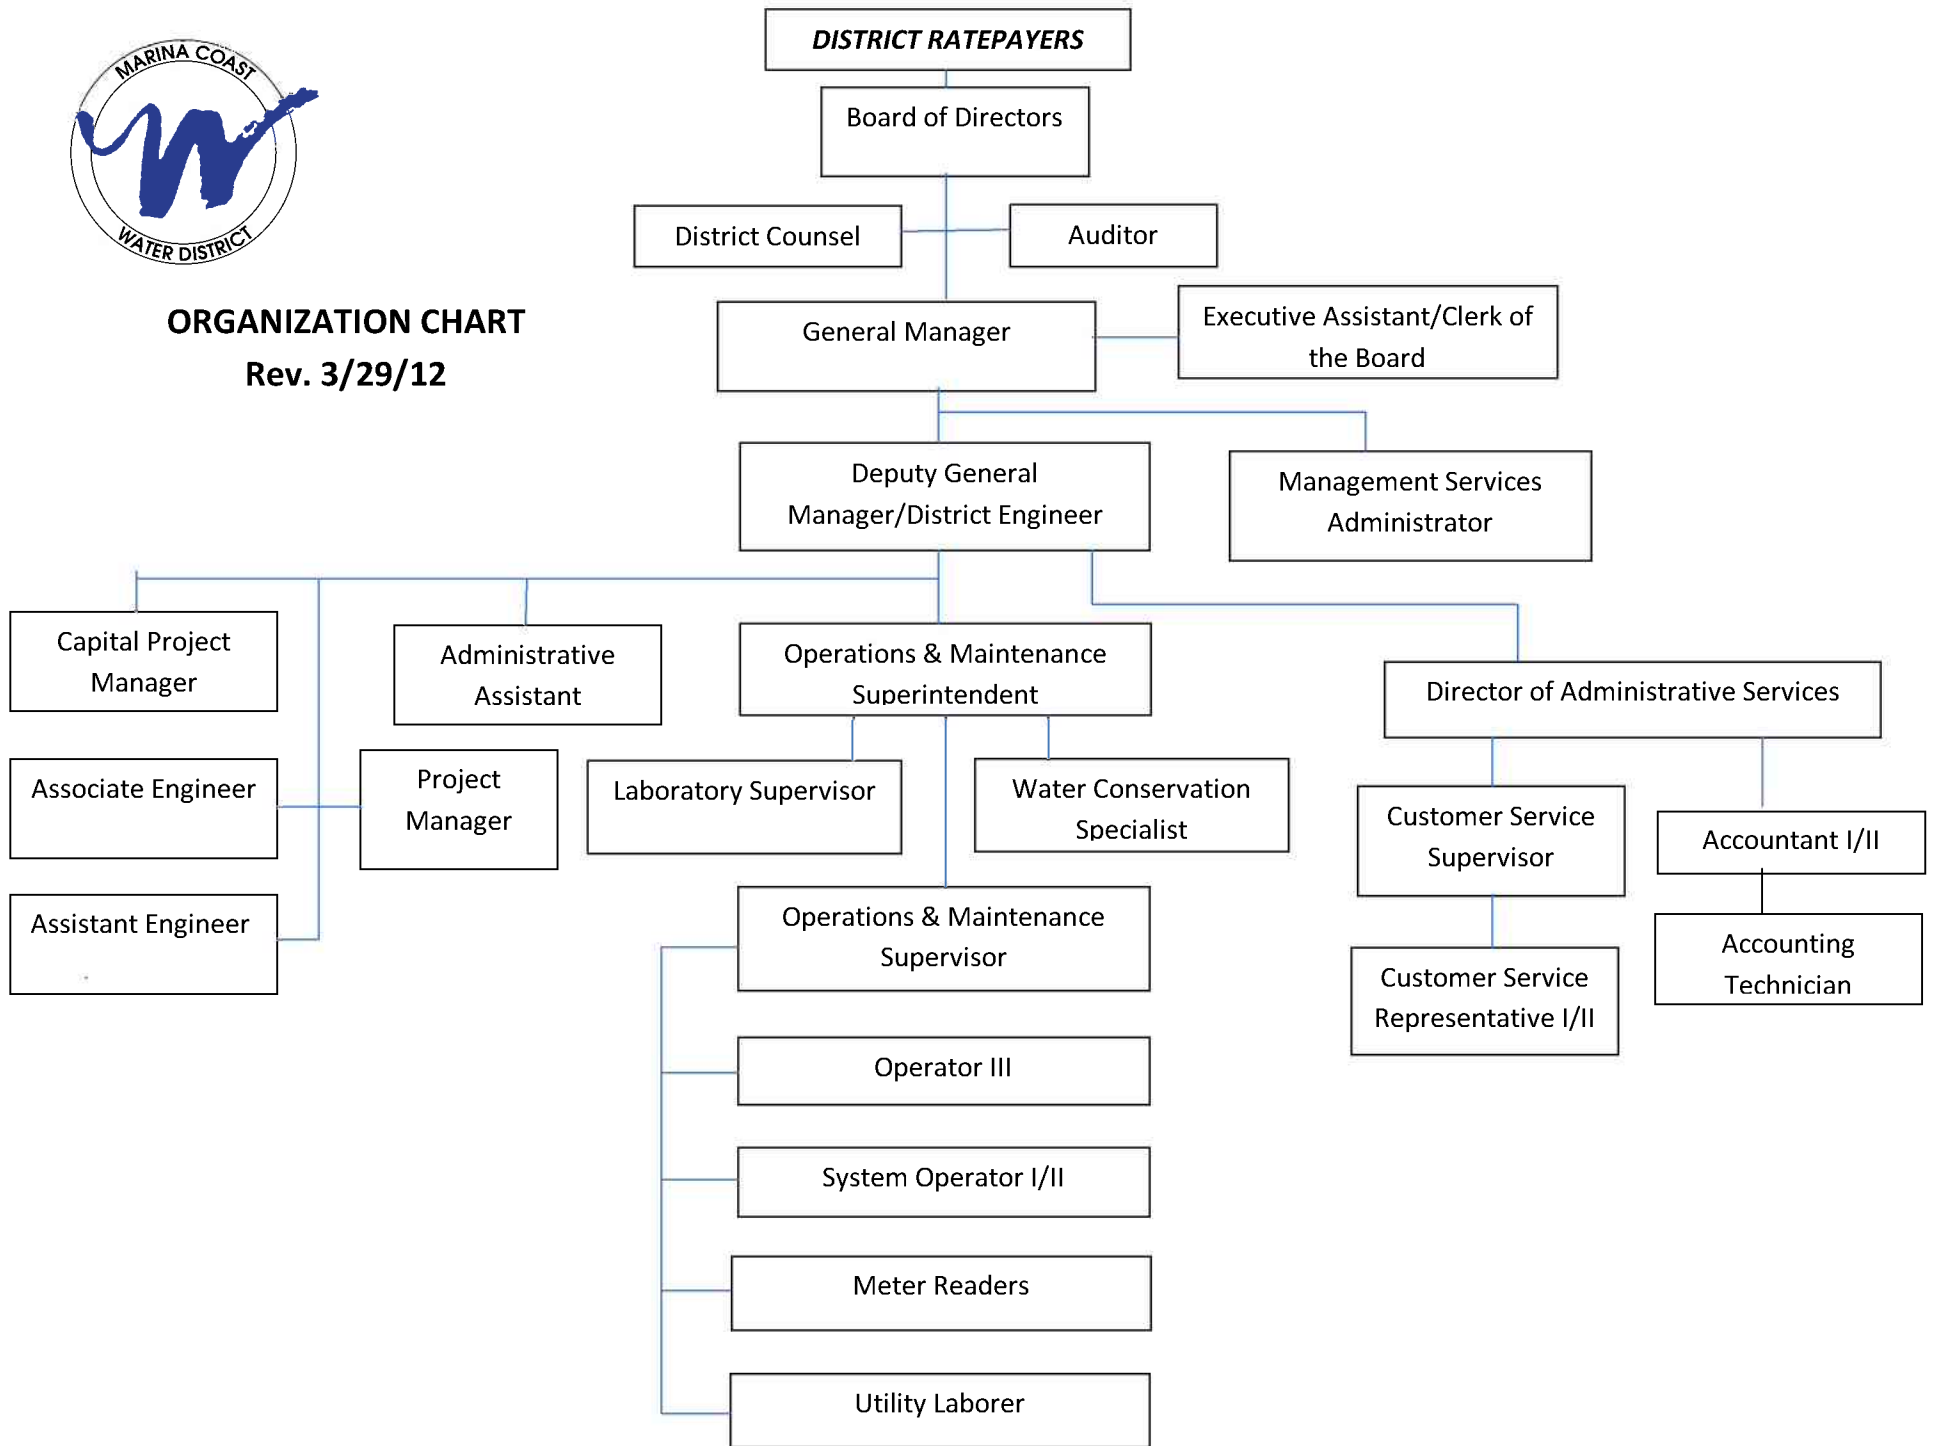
MARINA COAST
WATER DISTRICT

ORGANIZATION CHART
Rev. 3/29/12

DISTRICT RATEPAYERS

Board of Directors

District Counsel

Auditor

General Manager

Executive Assistant/Clerk of the Board

Deputy General Manager/District Engineer

Management Services Administrator

Capital Project Manager

Administrative Assistant

Operations & Maintenance Superintendent

Director of Administrative Services

Associate Engineer

Project Manager

Laboratory Supervisor

Water Conservation Specialist

Customer Service Supervisor

Accountant I/II

Assistant Engineer

Operations & Maintenance Supervisor

Customer Service Representative I/II

Accounting Technician

Operator III

System Operator I/II

Meter Readers

Utility Laborer